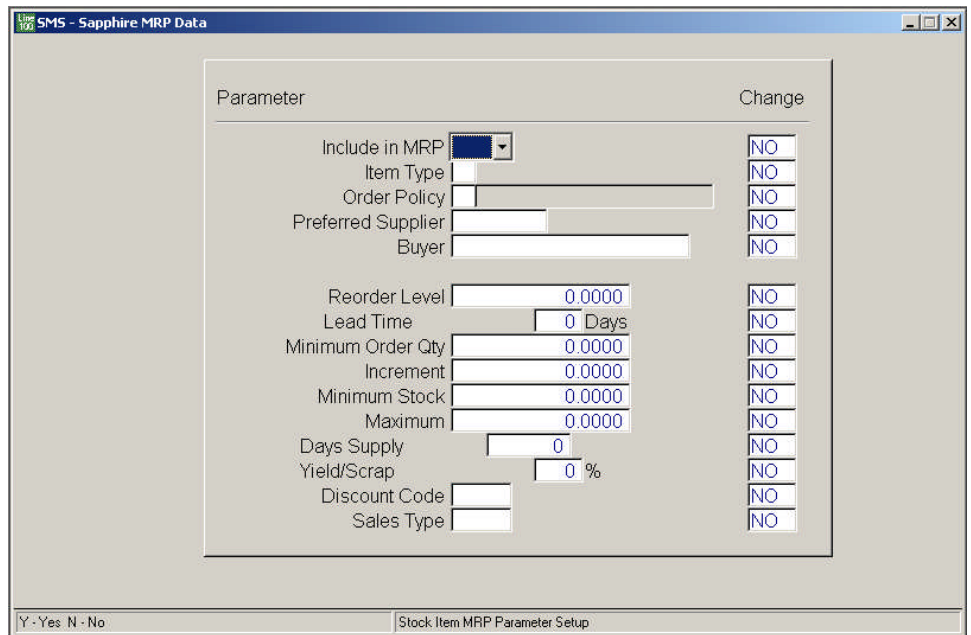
Line 100 SMS - Sapphire MRP Data

Parameter | Change

Include in MRP | NO
Item Type | NO
Order Policy | NO
Preferred Supplier | NO
Buyer | NO

Reorder Level 0.0000 | NO
Lead Time 0 Days | NO
Minimum Order Qty 0.0000 | NO
Increment 0.0000 | NO
Minimum Stock 0.0000 | NO
Maximum 0.0000 | NO
Days Supply 0 | NO
Yield/Scrap 0 % | NO
Discount Code | NO
Sales Type | NO

Y - Yes N - No
Stock Item MRP Parameter Setup